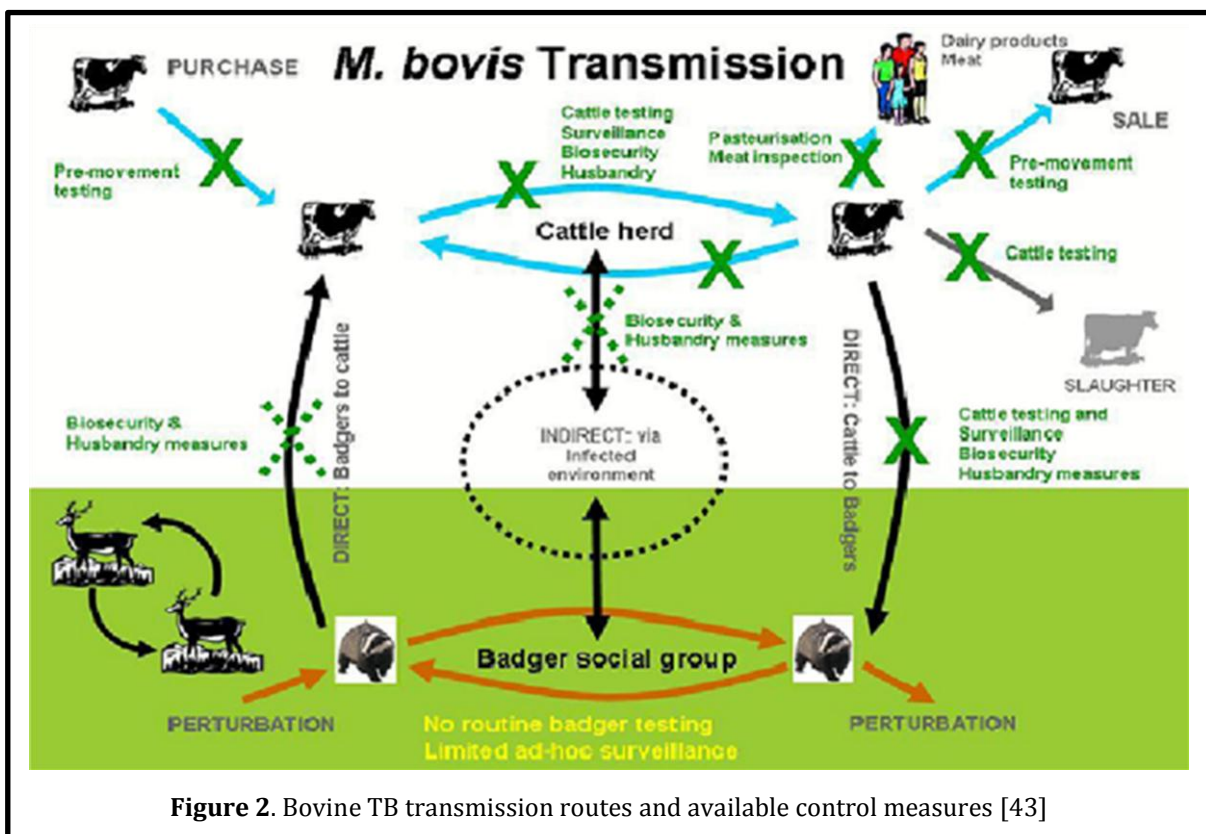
M. bovis Transmission

PURCHASE

Pre-movement testing

Cattle testing
Surveillance
Biosecurity
Husbandry

Dairy products
Meat

Pasteurisation
Meat inspection

SALE

Pre-movement testing

Cattle herd

Cattle testing

Biosecurity & Husbandry measures

SLAUGHTER

Biosecurity & Husbandry measures

DIRECT: Badgers to cattle

INDIRECT: via infected environment

DIRECT: Cattle to Badgers

Cattle testing and Surveillance
Biosecurity
Husbandry measures

Badger social group

PERTURBATION

PERTURBATION

No routine badger testing
Limited ad-hoc surveillance

**Figure 2**. Bovine TB transmission routes and available control measures [43]